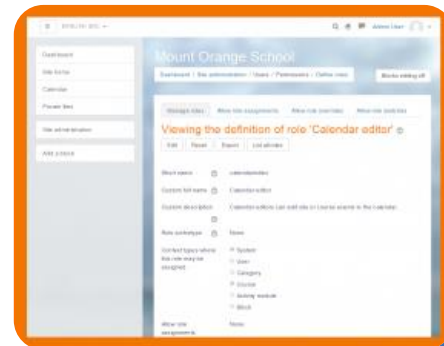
ENGLISH (EN) ▾

Admin User

Dashboard

Site home

Calendar

Private files

Site administration

Add a block

Mount Orange School

Dashboard / Site administration / Users / Permissions / Define roles

Blocks editing off

Manage roles

Allow role assignments

Allow role overrides

Allow role switches

Viewing the definition of role 'Calendar editor'

Edit

Reset

Export

List all roles

Short name

calendareditor

Custom full name

Calendar editor

Custom description

Calendar editors can add site or course events to the calendar.

Role archetype

None

Context types where this role may be assigned

System

User

Category

Course

Activity module

Block

Allow role assignments

None